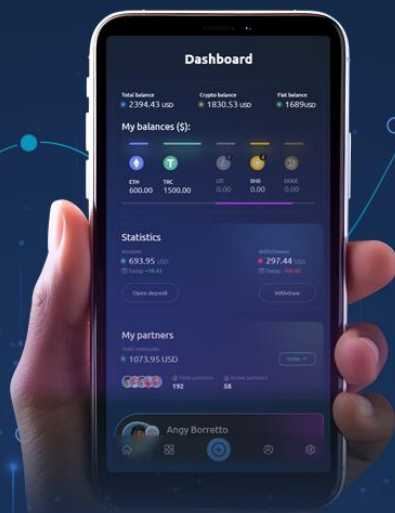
Dashboard

Total balance
2394.43 USD

Crypto balance
1830.53 USD

Fiat balance
1689USD

My balances ($):

ETH
600.00

TRC
1500.00

LTC
0.00

BNB
0.00

DOGE
0.00

Statistics

Income
693.95 USD
Today: +10.43

Withdrawals
297.44 USD
Today: -10.26

Open deposit

Withdraw

My partners

Total revenue
1073.95 USD

Invite

Total partners
192

Active partners
58

Angy Borretto